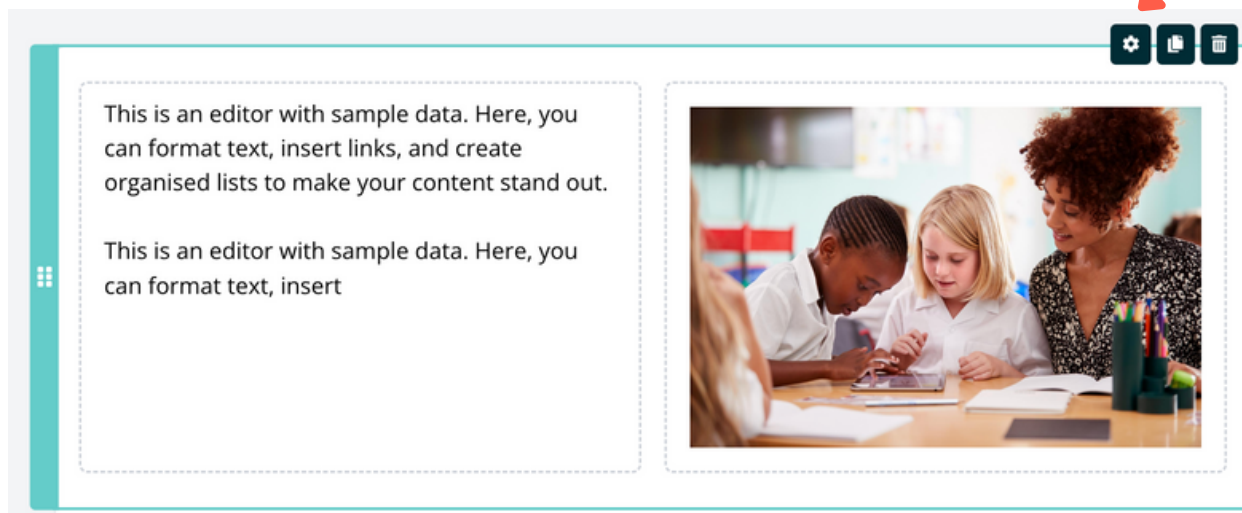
This is an editor with sample data. Here, you can format text, insert links, and create organised lists to make your content stand out.

This is an editor with sample data. Here, you can format text, insert